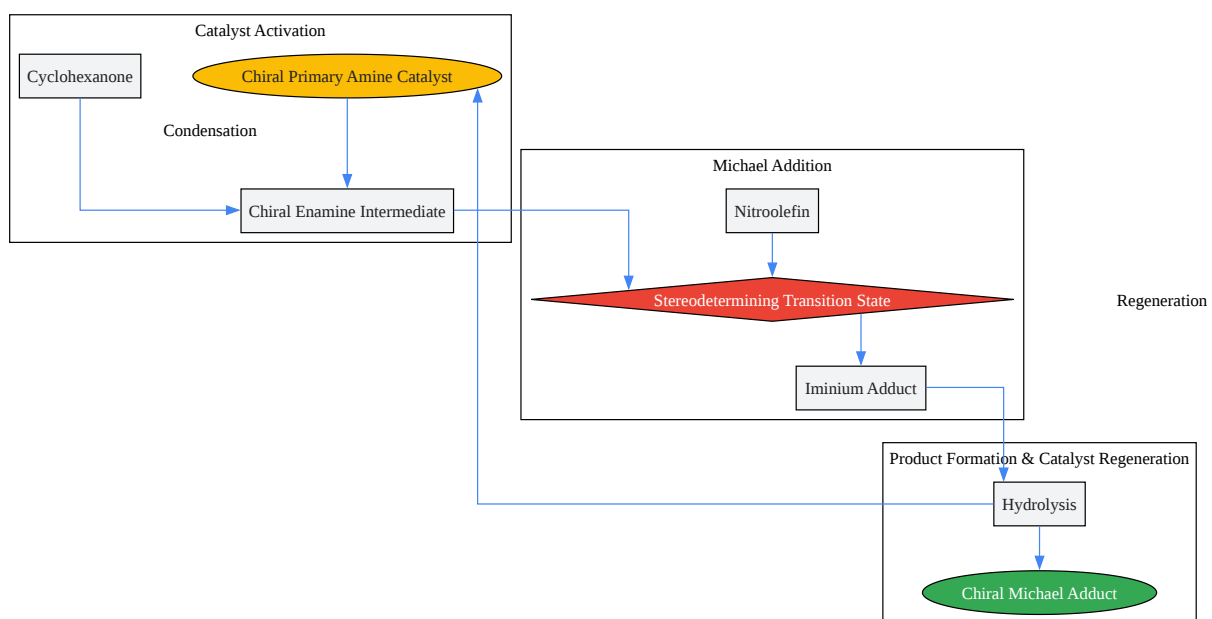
Catalyst Activation

Cyclohexanone

Chiral Primary Amine Catalyst

Condensation

Chiral Enamine Intermediate

Michael Addition

Nitroolefin

Stereodetermining Transition State

Regeneration

Iminium Adduct

Product Formation & Catalyst Regeneration

Hydrolysis

Chiral Michael Adduct